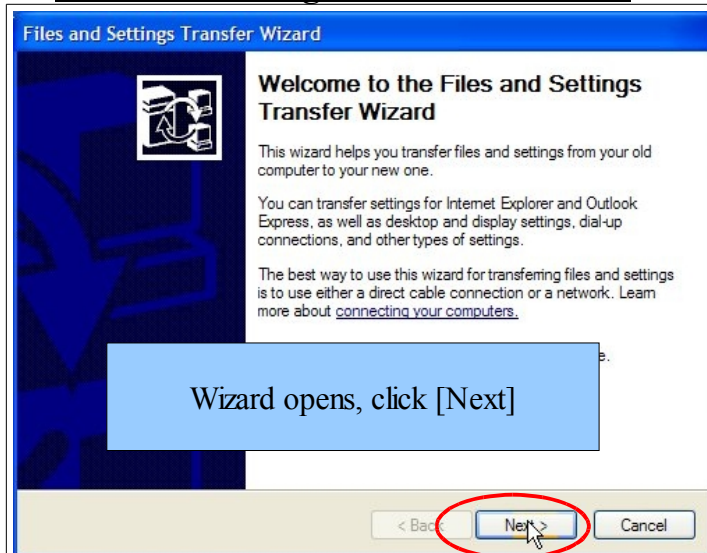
Files and Settings Transfer Wizard

Welcome to the Files and Settings Transfer Wizard

This wizard helps you transfer files and settings from your old computer to your new one.

You can transfer settings for Internet Explorer and Outlook Express, as well as desktop and display settings, dial-up connections, and other types of settings.

The best way to use this wizard for transferring files and settings is to use either a direct cable connection or a network. Learn more about connecting your computers.

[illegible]e.

Wizard opens, click [Next]

< Back

Next >

Cancel